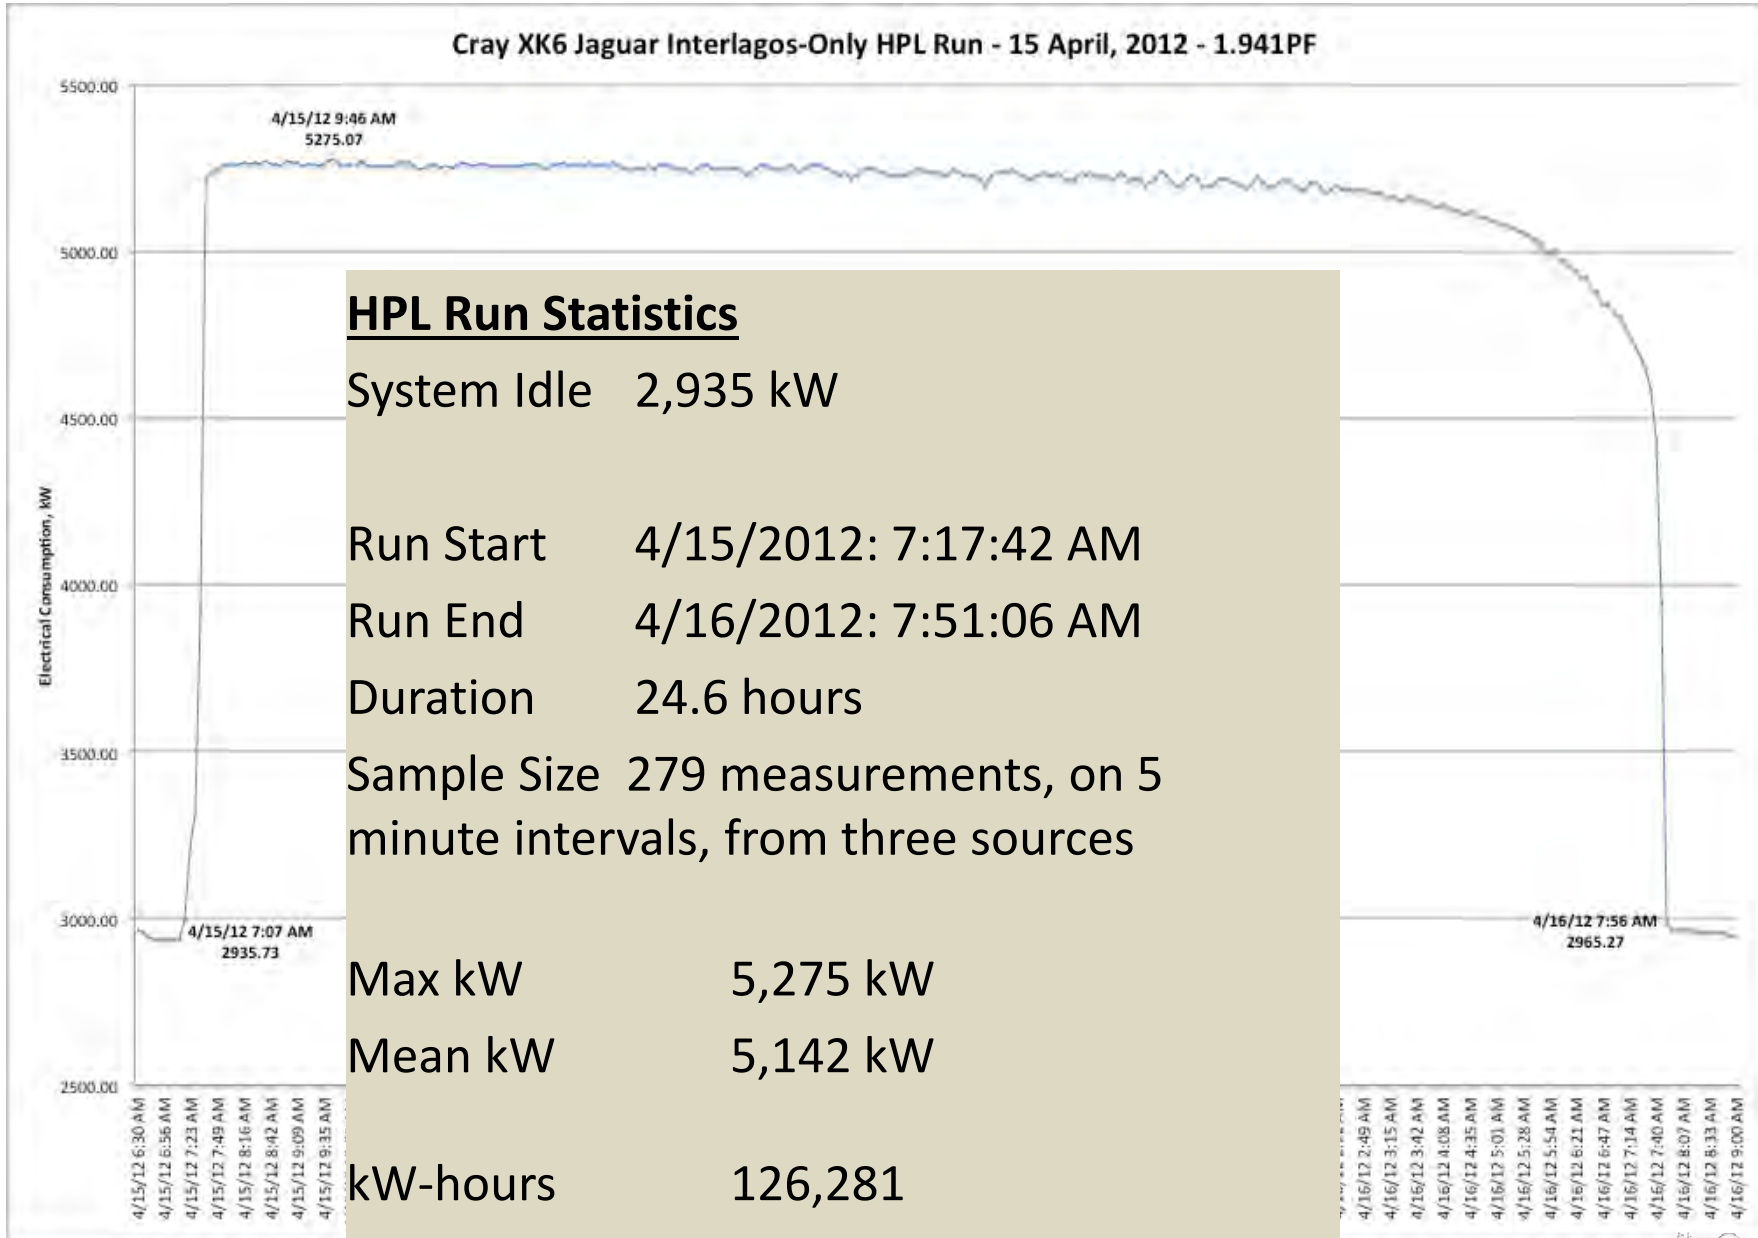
Cray XK6 Jaguar Interlagos-Only HPL Run - 15 April, 2012 - 1.941PF

5500.00
5000.00
4500.00
4000.00
3500.00
3000.00
2500.00

Electrical Consumption, kW

4/15/12 9:46 AM
5275.07

4/15/12 7:07 AM
2935.73

4/16/12 7:56 AM
2965.27

**HPL Run Statistics**

System Idle 2,935 kW

Run Start 4/15/2012: 7:17:42 AM

Run End 4/16/2012: 7:51:06 AM

Duration 24.6 hours

Sample Size 279 measurements, on 5 minute intervals, from three sources

Max kW 5,275 kW

Mean kW 5,142 kW

kW-hours 126,281

4/15/12 6:30 AM
4/15/12 6:56 AM
4/15/12 7:23 AM
4/15/12 7:49 AM
4/15/12 8:16 AM
4/15/12 8:42 AM
4/15/12 9:09 AM
4/15/12 9:35 AM
4/16/12 2:49 AM
4/16/12 3:15 AM
4/16/12 3:42 AM
4/16/12 4:08 AM
4/16/12 4:35 AM
4/16/12 5:01 AM
4/16/12 5:28 AM
4/16/12 5:54 AM
4/16/12 6:21 AM
4/16/12 6:47 AM
4/16/12 7:14 AM
4/16/12 7:40 AM
4/16/12 8:07 AM
4/16/12 8:33 AM
4/16/12 9:00 AM